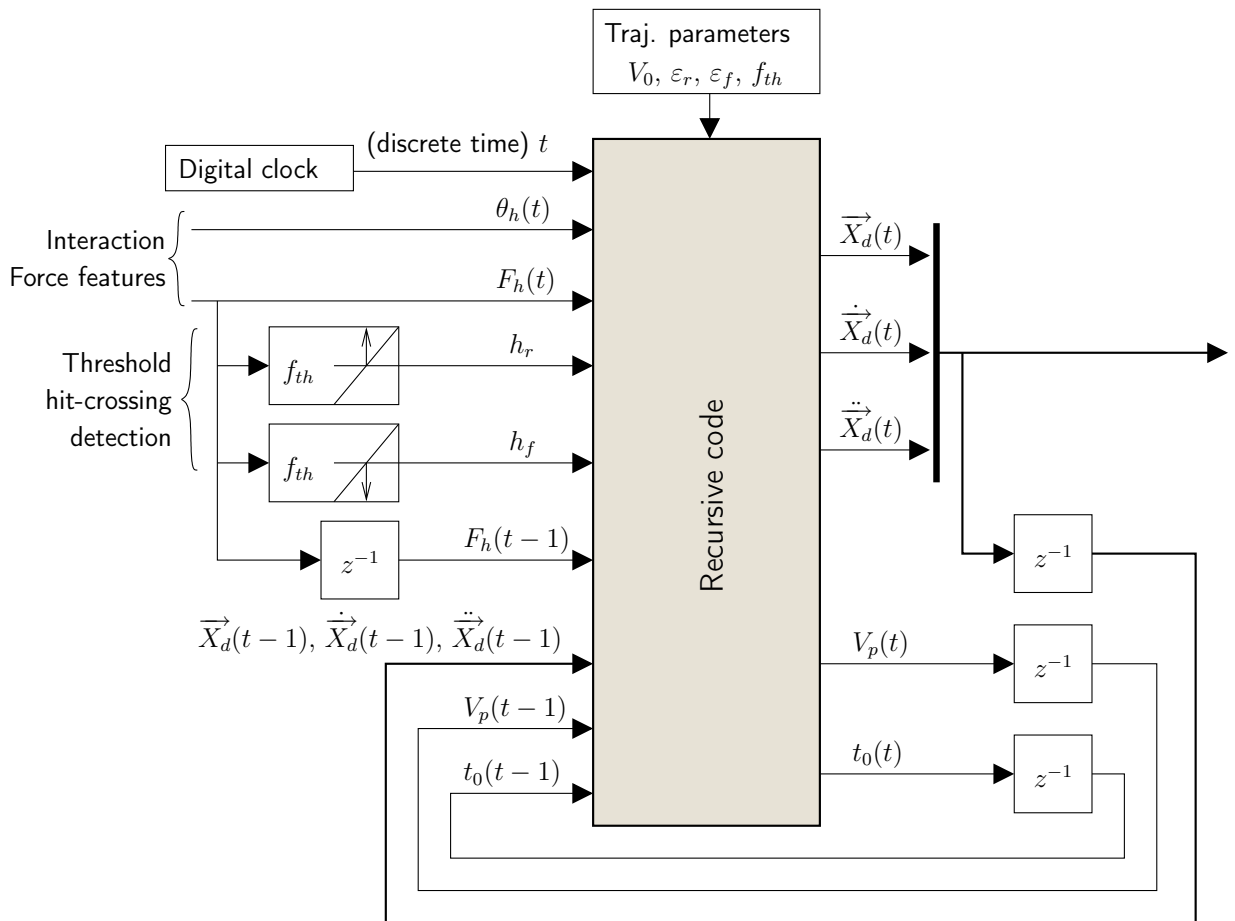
Traj. parameters
$V_0$, $\varepsilon_r$, $\varepsilon_f$, $f_{th}$

Digital clock

(discrete time) $t$

Interaction
Force features

$\theta_h(t)$

$F_h(t)$

Threshold
hit-crossing
detection

$f_{th}$

$h_r$

$f_{th}$

$h_f$

$z^{-1}$

$F_h(t-1)$

$\overrightarrow{X_d}(t-1)$, $\dot{\overrightarrow{X_d}}(t-1)$, $\ddot{\overrightarrow{X_d}}(t-1)$

$V_p(t-1)$

$t_0(t-1)$

Recursive code

$\overrightarrow{X_d}(t)$

$\dot{\overrightarrow{X_d}}(t)$

$\ddot{\overrightarrow{X_d}}(t)$

$z^{-1}$

$V_p(t)$

$z^{-1}$

$t_0(t)$

$z^{-1}$